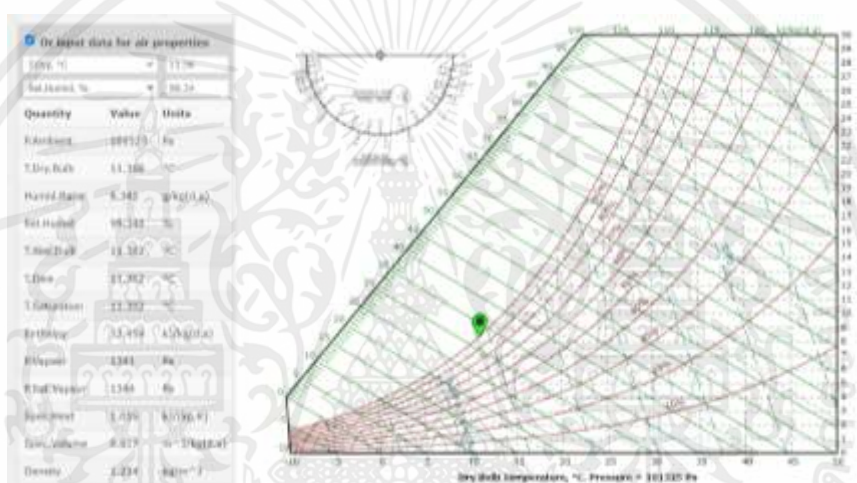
Or input data for air properties

T.Db, °C | 11.39
Rel.Humid, % | 99.34

| Quantity | Value | Units |
|---|---|---|
| P.Ambient | 101325 | Pa |
| T.Dry Bulb | 11.386 | °C |
| Humid Ratio | 8.342 | g/kg(d.a) |
| Rel.Humid | 99.341 | % |
| T.Wet Bulb | 11.352 | °C |
| T.Dew | 11.352 | °C |
| T.Saturation | 11.352 | °C |
| Enthalpy | 32.458 | kJ/kg(d.a) |
| P.Vapor | 1341 | Pa |
| P.Sat Vapor | 1349 | Pa |
| Spec.Heat | 1.026 | kJ/(kg.K) |
| Spec.Volume | 0.817 | m^3/kg(d.a) |
| Density | 1.234 | kg/m^3 |

-10 -5 0 5 10 15 20 25 30 35 40 45 50

Dry Bulb temperature, °C, Pressure = 101325 Pa

0 1 2 3 4 5 6 7 8 9 10 11 12 13 14 15 16 17 18 19 20 21 22 23 24 25 26 27 28 29 30